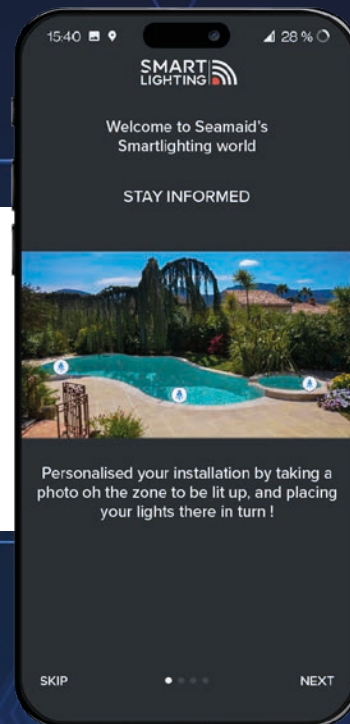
15:40

28 %

SMART LIGHTING

Welcome to Seamaid's Smartlighting world

STAY INFORMED

Personalised your installation by taking a photo oh the zone to be lit up, and placing your lights there in turn !

SKIP

NEXT